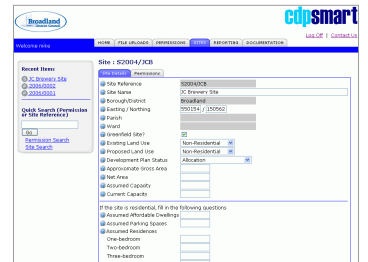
Broadland District Council

cdpsmart

Log Off | Contact Us

Welcome mike

HOME | FILE UPLOADS | PERMISSIONS | SITES | REPORTING | DOCUMENTATION

Recent Items
JC Brewery Site
2006/0002
2006/0001

Quick Search (Permission or Site Reference)
Go
Permission Search
Site Search

Site : S2004/JCB

Site Details | Permissions

| | |
|---|---|
| Site Reference | S2004/JCB |
| Site Name | JC Brewery Site |
| Borough/District | Broadland |
| Easting / Northing | 550154 / 150562 |
| Parish | |
| Ward | |
| Greenfield Site? | |
| Existing Land Use | Non-Residential |
| Proposed Land Use | Non-Residential |
| Development Plan Status | Allocation |
| Approximate Gross Area | |
| Net Area | |
| Assumed Capacity | |
| Current Capacity | |

If the site is residential, fill in the following questions

| | |
|---|---|
| Assumed Affordable Dwellings | |
| Assumed Parking Spaces | |
| Assumed Residences | |
| One-bedroom | |
| Two-bedroom | |
| Three-bedroom | |